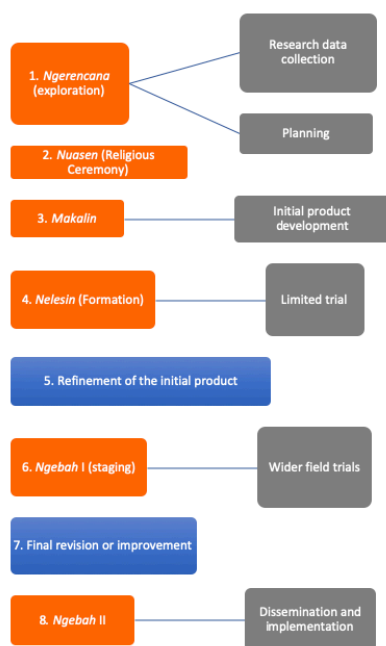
1. Ngerencana (exploration)

Research data collection

Planning

2. Nuasen (Religious Ceremony)

3. Makalin

Initial product development

4. Nelesin (Formation)

Limited trial

5. Refinement of the initial product

6. Ngebah I (staging)

Wider field trials

7. Final revision or improvement

8. Ngebah II

Dissemination and implementation